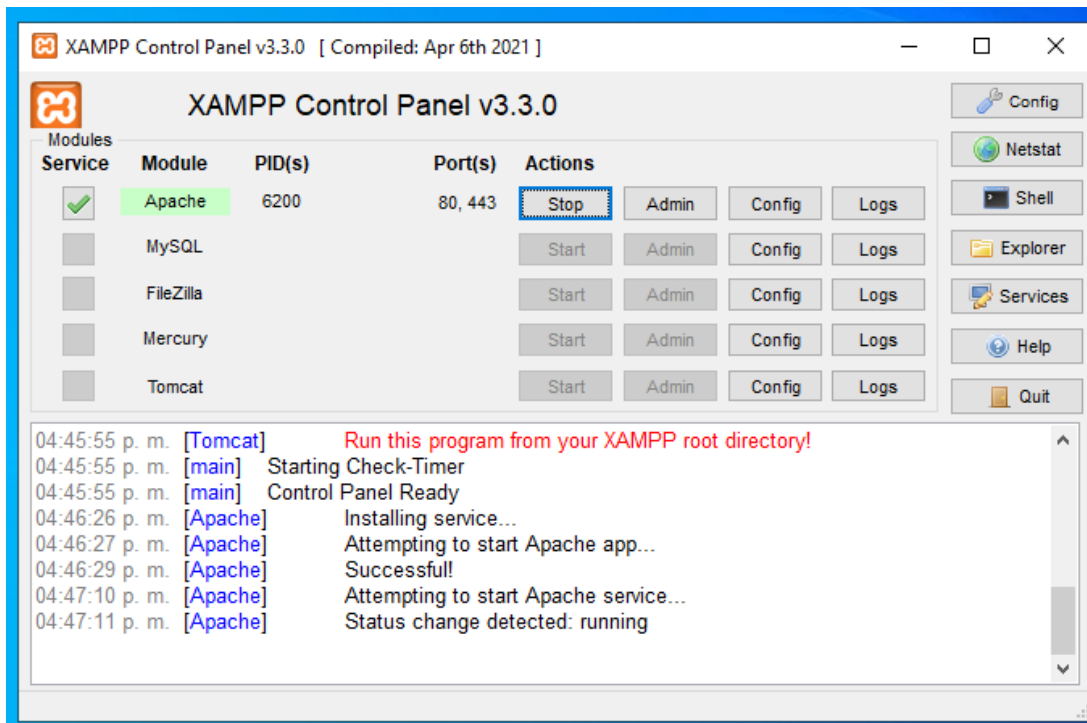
XAMPP Control Panel v3.3.0 [ Compiled: Apr 6th 2021 ]

XAMPP Control Panel v3.3.0

Config
Netstat
Shell
Explorer
Services
Help
Quit

Modules

| Service | Module | PID(s) | Port(s) | Actions | | | |
|---|---|---|---|---|---|---|---|
| | Apache | 6200 | 80, 443 | Stop | Admin | Config | Logs |
| | MySQL | | | Start | Admin | Config | Logs |
| | FileZilla | | | Start | Admin | Config | Logs |
| | Mercury | | | Start | Admin | Config | Logs |
| | Tomcat | | | Start | Admin | Config | Logs |

04:45:55 p. m. [Tomcat] Run this program from your XAMPP root directory!
04:45:55 p. m. [main] Starting Check-Timer
04:45:55 p. m. [main] Control Panel Ready
04:46:26 p. m. [Apache] Installing service...
04:46:27 p. m. [Apache] Attempting to start Apache app...
04:46:29 p. m. [Apache] Successful!
04:47:10 p. m. [Apache] Attempting to start Apache service...
04:47:11 p. m. [Apache] Status change detected: running